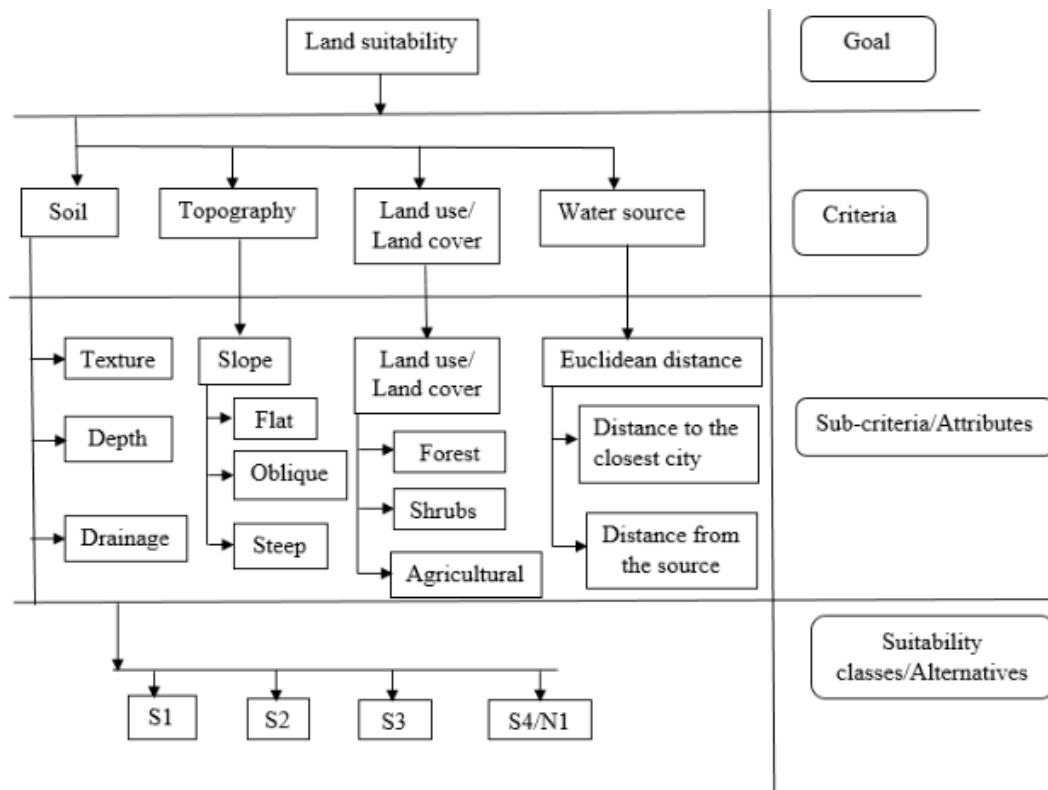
Land suitability

Goal

Soil
Topography
Land use/ Land cover
Water source

Criteria

Texture
Depth
Drainage

Slope
Flat
Oblique
Steep

Land use/ Land cover
Forest
Shrubs
Agricultural

Euclidean distance
Distance to the closest city
Distance from the source

Sub-criteria/Attributes

Suitability classes/Alternatives

S1
S2
S3
S4/N1